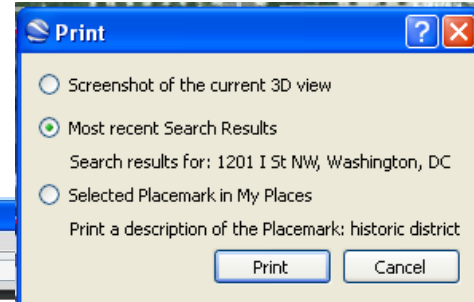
Print

Screenshot of the current 3D view

Most recent Search Results

Search results for: 1201 I St NW, Washington, DC

Selected Placemark in My Places

Print a description of the Placemark: historic district

Print

Cancel